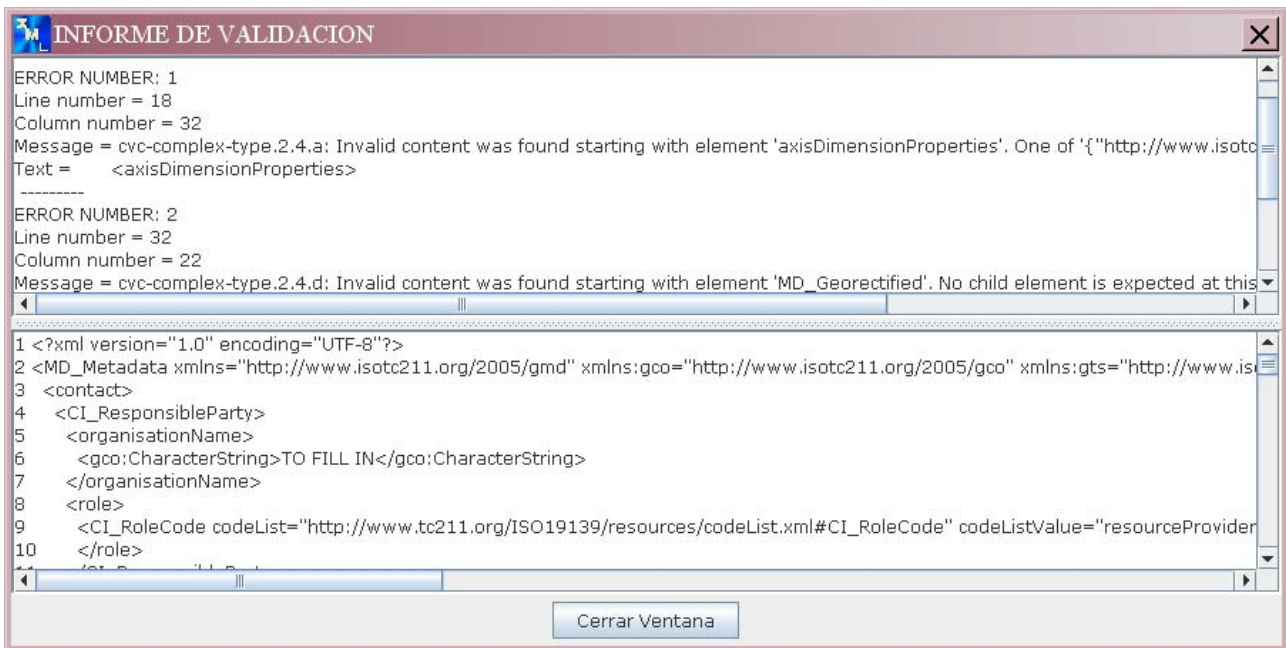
INFORME DE VALIDACION

ERROR NUMBER: 1
Line number = 18
Column number = 32
Message = cvc-complex-type.2.4.a: Invalid content was found starting with element 'axisDimensionProperties'. One of '{"http://www.isotc
Text = <axisDimensionProperties>
---------
ERROR NUMBER: 2
Line number = 32
Column number = 22
Message = cvc-complex-type.2.4.d: Invalid content was found starting with element 'MD_Georectified'. No child element is expected at this

1 <?xml version="1.0" encoding="UTF-8"?>
2 <MD_Metadata xmlns="http://www.isotc211.org/2005/gmd" xmlns:gco="http://www.isotc211.org/2005/gco" xmlns:gts="http://www.is
3 <contact>
4 <CI_ResponsibleParty>
5 <organisationName>
6 <gco:CharacterString>TO FILL IN</gco:CharacterString>
7 </organisationName>
8 <role>
9 <CI_RoleCode codeList="http://www.tc211.org/ISO19139/resources/codeList.xml#CI_RoleCode" codeListValue="resourceProvider
10 </role>
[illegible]

Cerrar Ventana